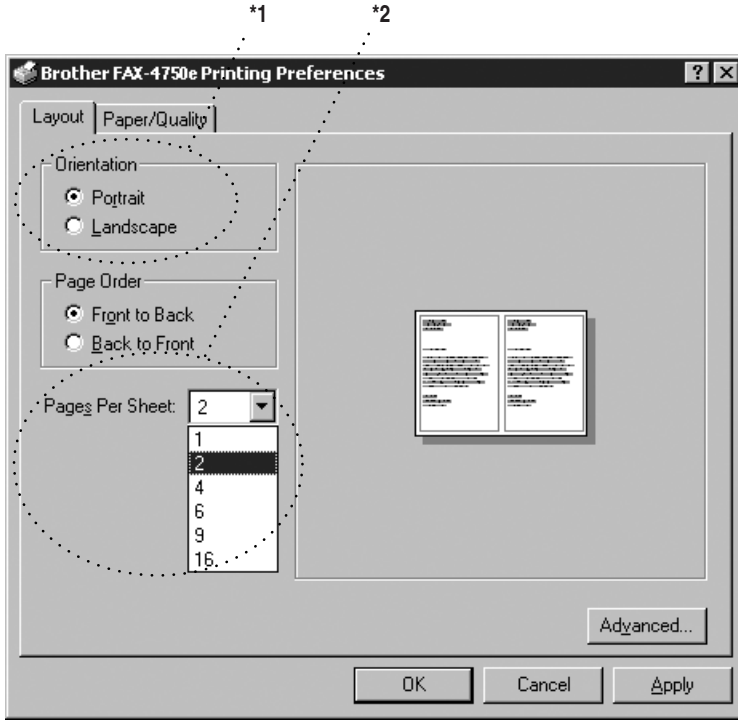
*1 *2

Brother FAX-4750e Printing Preferences

?
X

Layout
Paper/Quality

Orientation
Portrait
Landscape

Page Order
Front to Back
Back to Front

Pages Per Sheet: 2

1
2
4
6
9
16

Advanced...

OK
Cancel
Apply